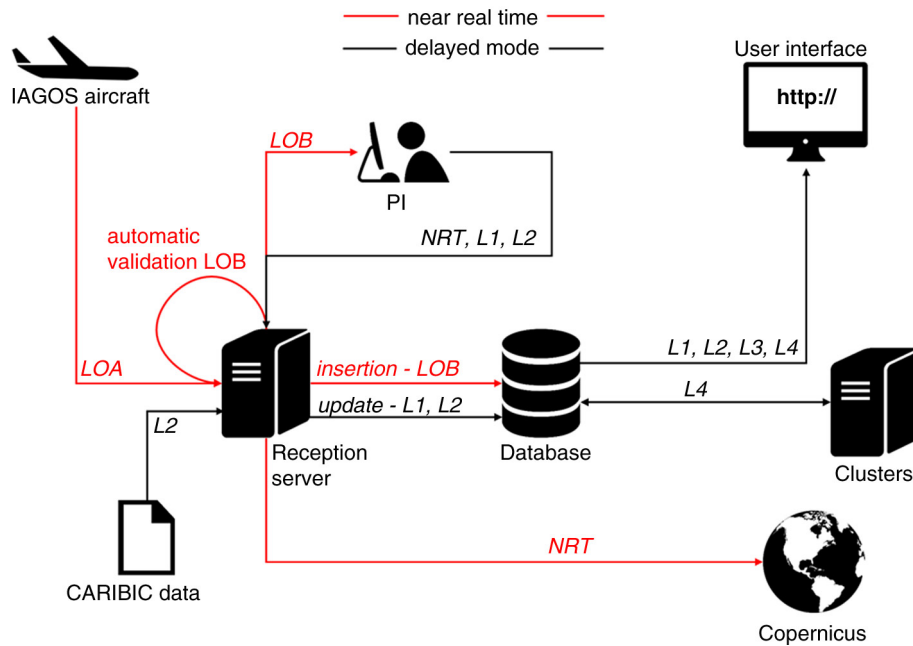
near real time
delayed mode

IAGOS aircraft

LOB

PI

User interface

http://

automatic validation LOB

NRT, L1, L2

L1, L2, L3, L4

LOA

insertion - LOB

update - L1, L2

L4

L2

Reception server

Database

Clusters

CARIBIC data

NRT

Copernicus